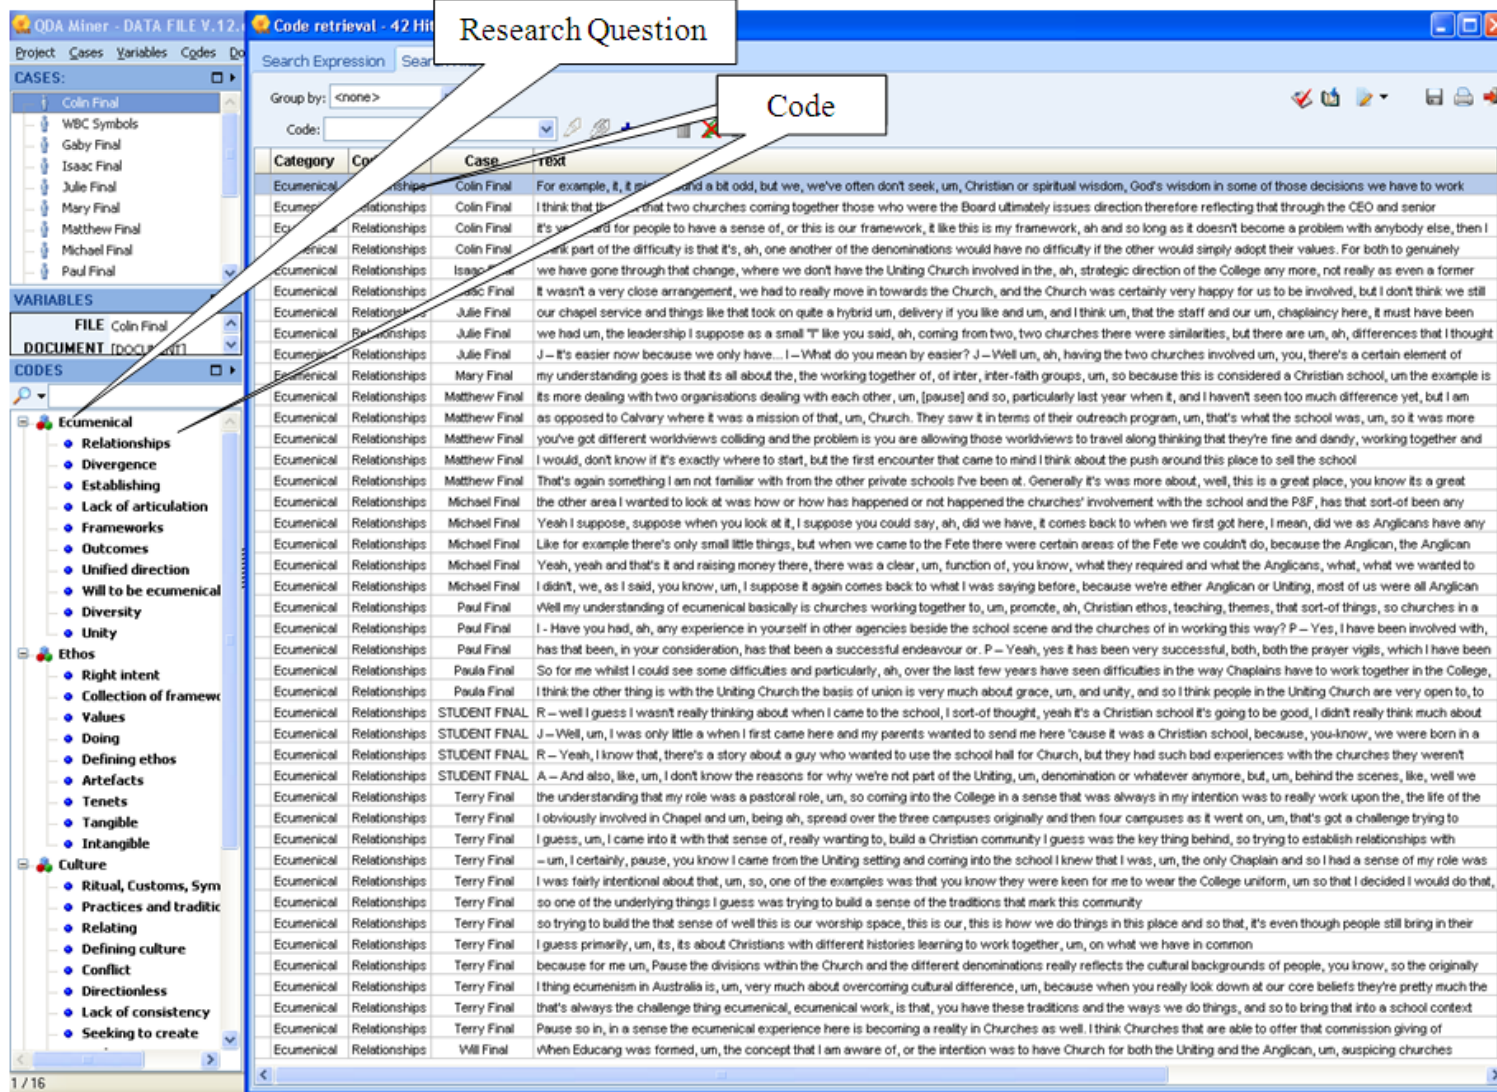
QDA Miner - DATA FILE V.12.

Code retrieval - 42 Hit

Research Question

Code

Project Cases Variables Codes Do

CASES:

Colin Final
WBC Symbols
Gaby Final
Isaac Final
Julie Final
Mary Final
Matthew Final
Michael Final
Paul Final

VARIABLES

FILE Colin Final
DOCUMENT [DOCUMENT]

CODES

Ecumenical
Relationships
Divergence
Establishing
Lack of articulation
Frameworks
Outcomes
Unified direction
Will to be ecumenical
Diversity
Unity
Ethos
Right intent
Collection of framew
Values
Doing
Defining ethos
Artefacts
Tenets
Tangible
Intangible
Culture
Ritual, Customs, Sym
Practices and traditic
Relating
Defining culture
Conflict
Directionless
Lack of consistency
Seeking to create

1 / 16

Search Expression Sear

Group by: <none>

Code:

| Category | Co | Case | Text |
|---|---|---|---|
| Ecumenical | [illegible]ships | Colin Final | For example, it, it m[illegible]nd a bit odd, but we, we've often dont seek, um, Christian or spiritual wisdom, God's wisdom in some of those decisions we have to work |
| Ecume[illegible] | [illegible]lationships | Colin Final | I think that th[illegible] that two churches coming together those who were the Board ultimately issues direction therefore reflecting that through the CEO and senior |
| Ec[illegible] | Relationships | Colin Final | it's v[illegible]rd for people to have a sense of, or this is our framework, it like this is my framework, ah and so long as it doesn't become a problem with anybody else, then I |
| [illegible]nical | Relationships | Colin Final | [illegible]k part of the difficulty is that it's, ah, one another of the denominations would have no difficulty if the other would simply adopt their values. For both to genuinely |
| Ecumenical | Relationships | Isaa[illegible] | we have gone through that change, where we dont have the Uniting Church involved in the, ah, strategic direction of the College any more, not really as even a former |
| Ecumenical | Relationships | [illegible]c Final | it wasn't a very close arrangement, we had to really move in towards the Church, and the Church was certainly very happy for us to be involved, but I dont think we still |
| Ecumenical | Relations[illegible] | Julie Final | our chapel service and things like that took on quite a hybrid um, delivery if you like and um, and I think um, that the staff and our um, chaplaincy here, it must have been |
| Ecumenical | R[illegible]nships | Julie Final | we had um, the leadership I suppose as a small 'f' like you said, ah, coming from two, two churches there were similarities, but there are um, ah, differences that I thought |
| Ecume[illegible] | Relationships | Julie Final | J – It's easier now because we only have.... I – What do you mean by easier? J – Well um, ah, having the two churches involved um, you, there's a certain element of |
| E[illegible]nical | Relationships | Mary Final | my understanding goes is that its all about the, the working together of, of inter, inter-faith groups, um, so because this is considered a Christian school, um the example is |
| Ecumenical | Relationships | Matthew Final | its more dealing with two organisations dealing with each other, um, [pause] and so, particularly last year when it, and I havent seen too much difference yet, but I am |
| Ecumenical | Relationships | Matthew Final | as opposed to Calvary where it was a mission of that, um, Church. They saw it in terms of their outreach program, um, that's what the school was, so it was more |
| Ecumenical | Relationships | Matthew Final | you've got different worldviews colliding and the problem is you are allowing those worldviews to travel along thinking that they're fine and dandy, working together and |
| Ecumenical | Relationships | Matthew Final | I would, dont know if it's exactly where to start, but the first encounter that came to mind I think about the push around this place to sell the school |
| Ecumenical | Relationships | Matthew Final | That's again something I am not familiar with from the other private schools I've been at. Generally it's was more about, well, this is a great place, you know its a great |
| Ecumenical | Relationships | Michael Final | the other area I wanted to look at was how or how has happened or not happened the churches' involvement with the school and the P&F, has that sort-of been any |
| Ecumenical | Relationships | Michael Final | Yeah I suppose, suppose when you look at it, I suppose you could say, ah, did we have, it comes back to when we first got here, I mean, did we as Anglicans have any |
| Ecumenical | Relationships | Michael Final | Like for example there's only small little things, but when we came to the Fete there were certain areas of the Fete we couldnt do, because the Anglican, the Anglican |
| Ecumenical | Relationships | Michael Final | Yeah, yeah and that's it and raising money there, there was a clear, um, function of, you know, what they required and what the Anglicans, what, what we wanted to |
| Ecumenical | Relationships | Michael Final | I didnt, we, as I said, you know, um, I suppose it again comes back to what I was saying before, because we're either Anglican or Uniting, most of us were all Anglican |
| Ecumenical | Relationships | Paul Final | Well my understanding of ecumenical basically is churches working together to, um, promote, ah, Christian ethos, teaching, themes, that sort-of things, so churches in a |
| Ecumenical | Relationships | Paul Final | I - Have you had, ah, any experience in yourself in other agencies beside the school scene and the churches of in working this way? P – Yes, I have been involved with, |
| Ecumenical | Relationships | Paul Final | has that been, in your consideration, has that been a successful endeavour or. P – Yeah, yes it has been very successful, both, both the prayer vigils, which I have been |
| Ecumenical | Relationships | Paula Final | So for me whilst I could see some difficulties and particularly, ah, over the last few years have seen difficulties in the way Chaplains have to work together in the College, |
| Ecumenical | Relationships | Paula Final | I think the other thing is with the Uniting Church the basis of union is very much about grace, um, and unity, and so I think people in the Uniting Church are very open to, to |
| Ecumenical | Relationships | STUDENT FINAL | R – well I guess I wasn't really thinking about when I came to the school, I sort-of thought, yeah it's a Christian school it's going to be good, I didn't really think much about |
| Ecumenical | Relationships | STUDENT FINAL | J – Well, um, I was only little a when I first came here and my parents wanted to send me here 'cause it was a Christian school, because, you-know, we were born in a |
| Ecumenical | Relationships | STUDENT FINAL | R – Yeah, I know that, there's a story about a guy who wanted to use the school hall for Church, but they had such bad experiences with the churches they weren't |
| Ecumenical | Relationships | STUDENT FINAL | A – And also, like, um, I dont know the reasons for why we're not part of the Uniting, um, denomination or whatever anymore, but, um, behind the scenes, like, well we |
| Ecumenical | Relationships | Terry Final | the understanding that my role was a pastoral role, um, so coming into the College in a sense that was always in my intention was to really work upon the, the life of the |
| Ecumenical | Relationships | Terry Final | I obviously involved in Chapel and um, being ah, spread over the three campuses originally and then four campuses as it went on, um, that's got a challenge trying to |
| Ecumenical | Relationships | Terry Final | I guess, um, I came into it with that sense of, really wanting to, build a Christian community I guess was the key thing behind, so trying to establish relationships with |
| Ecumenical | Relationships | Terry Final | – um, I certainly, pause, you know I came from the Uniting setting and coming into the school I knew that I was, um, the only Chaplain and so I had a sense of my role was |
| Ecumenical | Relationships | Terry Final | I was fairly intentional about that, um, so, one of the examples was that you know they were keen for me to wear the College uniform, um so that I decided I would do that, |
| Ecumenical | Relationships | Terry Final | so one of the underlying things I guess was trying to build a sense of the traditions that mark this community |
| Ecumenical | Relationships | Terry Final | so trying to build the that sense of well this is our worship space, this is our, this is how we do things in this place and so that, it's even though people still bring in their |
| Ecumenical | Relationships | Terry Final | I guess primarily, um, its, its about Christians with different histories learning to work together, um, on what we have in common |
| Ecumenical | Relationships | Terry Final | because for me um, Pause the divisions within the Church and the different denominations really reflects the cultural backgrounds of people, you know, so the originally |
| Ecumenical | Relationships | Terry Final | I thing ecumenism in Australia is, um, very much about overcoming cultural difference, um, because when you really look down at our core beliefs they're pretty much the |
| Ecumenical | Relationships | Terry Final | that's always the challenge thing ecumenical, ecumenical work, is that, you have these traditions and the ways we do things, and so to bring that into a school context |
| Ecumenical | Relationships | Terry Final | Pause so in, in a sense the ecumenical experience here is becoming a reality in Churches as well. I think Churches that are able to offer that commission giving of |
| Ecumenical | Relationships | Will Final | When Educang was formed, um, the concept that I am aware of, or the intention was to have Church for both the Uniting and the Anglican, um, auspicing churches |